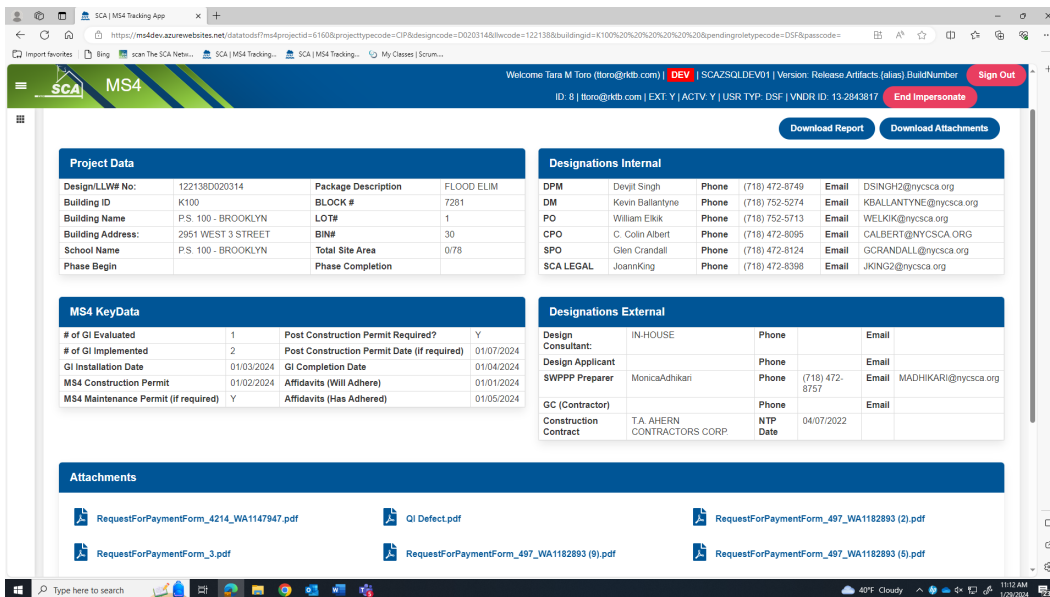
SCA | MS4 Tracking App

https://ms4dev.azurewebsites.net/datatodsf?ms4projectid=6160&projecttypecode=CIP&designcode=D020314&llwcode=122138&buildingid=K100%20%20%20%20%20&pendingroletypecode=DSF&passcode=

Import favorites | Bing | scan The SCA Netw... | SCA | MS4 Tracking... | SCA | MS4 Tracking... | My Classes | Scrum...

SCA MS4

Welcome Tara M Toro (ttoro@rktb.com) | DEV | SCAZSQLDEV01 | Version: Release.Artifacts.{alias}.BuildNumber Sign Out

ID: 8 | ttoro@rktb.com | EXT: Y | ACTV: Y | USR TYP: DSF | VNDR ID: 13-2843817 End Impersonate

Download Report Download Attachments

Project Data

| Design/LLW# No: | 122138D020314 | Package Description | FLOOD ELIM |
|---|---|---|---|
| Building ID | K100 | BLOCK # | 7281 |
| Building Name | P.S. 100 - BROOKLYN | LOT# | 1 |
| Building Address: | 2951 WEST 3 STREET | BIN# | 30 |
| School Name | P.S. 100 - BROOKLYN | Total Site Area | 0/78 |
| Phase Begin | | Phase Completion | |

Designations Internal

| DPM | Devjit Singh | Phone | (718) 472-8749 | Email | DSINGH2@nycsca.org |
|---|---|---|---|---|---|
| DM | Kevin Ballantyne | Phone | (718) 752-5274 | Email | KBALLANTYNE@nycsca.org |
| PO | William Elkik | Phone | (718) 752-5713 | Email | WELKIK@nycsca.org |
| CPO | C. Colin Albert | Phone | (718) 472-8095 | Email | CALBERT@NYCSCA.ORG |
| SPO | Glen Crandall | Phone | (718) 472-8124 | Email | GCRANDALL@nycsca.org |
| SCA LEGAL | JoannKing | Phone | (718) 472-8398 | Email | JKING2@nycsca.org |

MS4 KeyData

| # of GI Evaluated | 1 | Post Construction Permit Required? | Y |
|---|---|---|---|
| # of GI Implemented | 2 | Post Construction Permit Date (if required) | 01/07/2024 |
| GI Installation Date | 01/03/2024 | GI Completion Date | 01/04/2024 |
| MS4 Construction Permit | 01/02/2024 | Affidavits (Will Adhere) | 01/01/2024 |
| MS4 Maintenance Permit (if required) | Y | Affidavits (Has Adhered) | 01/05/2024 |

Designations External

| Design Consultant: | IN-HOUSE | Phone | | Email | |
|---|---|---|---|---|---|
| Design Applicant | | Phone | | Email | |
| SWPPP Preparer | MonicaAdhikari | Phone | (718) 472-8757 | Email | MADHIKARI@nycsca.org |
| GC (Contractor) | | Phone | | Email | |
| Construction Contract | T.A. AHERN CONTRACTORS CORP. | NTP Date | 04/07/2022 | | |

Attachments

RequestForPaymentForm_4214_WA1147947.pdf
QI Defect.pdf
RequestForPaymentForm_497_WA1182893 (2).pdf
RequestForPaymentForm_3.pdf
RequestForPaymentForm_497_WA1182893 (9).pdf
RequestForPaymentForm_497_WA1182893 (5).pdf

Type here to search
40°F Cloudy
11:12 AM
1/29/2024